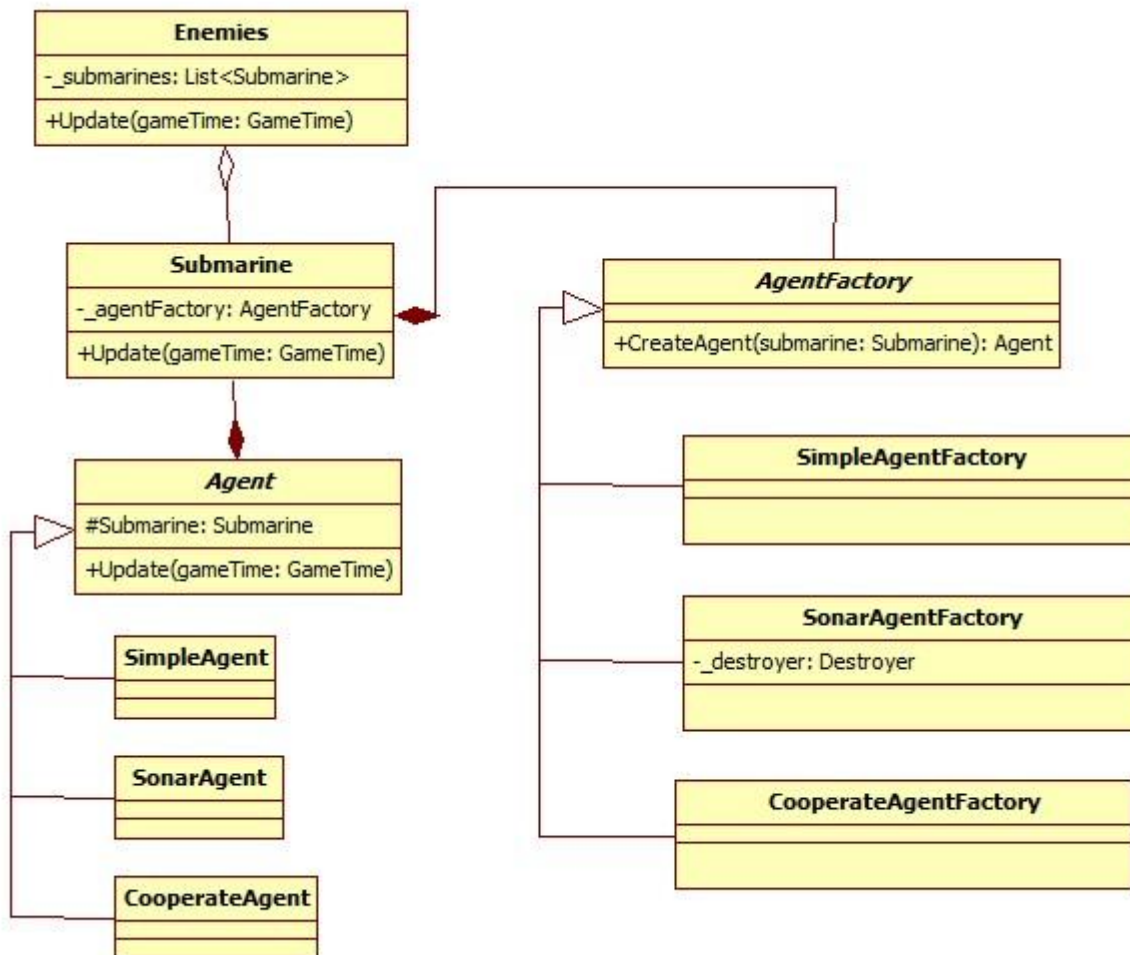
Enemies
-_submarines: List<Submarine>
+Update(gameTime: GameTime)

Submarine
-_agentFactory: AgentFactory
+Update(gameTime: GameTime)

AgentFactory
+CreateAgent(submarine: Submarine): Agent

Agent
#Submarine: Submarine
+Update(gameTime: GameTime)

SimpleAgentFactory

SonarAgentFactory
-_destroyer: Destroyer

CooperateAgentFactory

SimpleAgent

SonarAgent

CooperateAgent